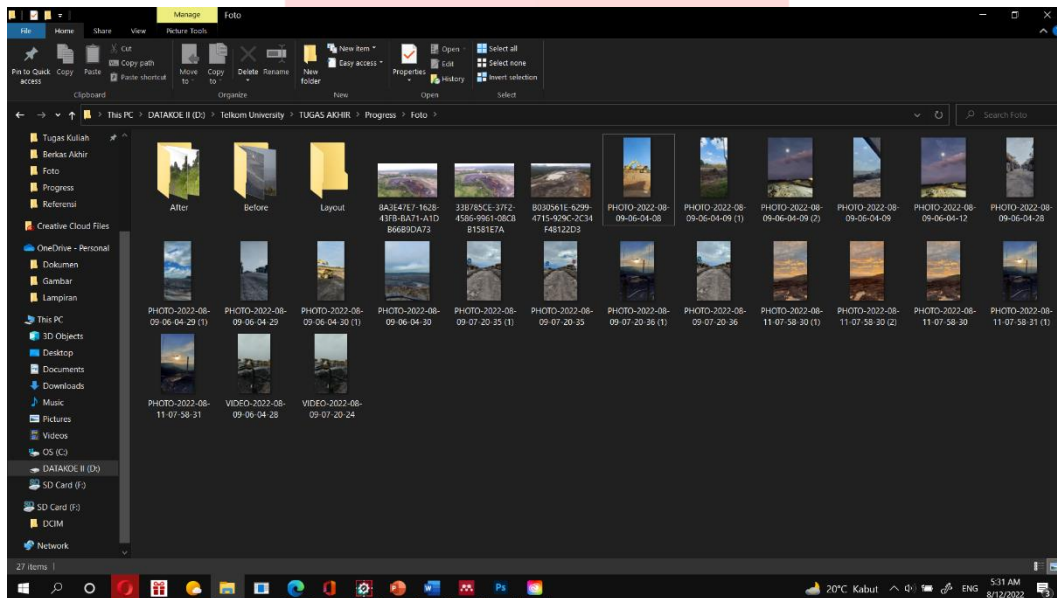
Manage Foto

File Home Share View Picture Tools

Pin to Quick access Copy Paste Cut Copy path Paste shortcut
Clipboard

Move to Copy to Delete Rename
Organize

New folder New item Easy access
New

Properties Open Edit History
Open

Select all Select none Invert selection
Select

This PC > DATAKOE II (D:) > Telkom University > TUGAS AKHIR > Progress > Foto

Search Foto

Tugas Kuliah
Berkas Akhir
Foto
Progress
Referensi
Creative Cloud Files
OneDrive - Personal
Dokumen
Gambar
Lampiran
This PC
3D Objects
Desktop
Documents
Downloads
Music
Pictures
Videos
OS (C:)
DATAKOE II (D:)
SD Card (F:)
SD Card (F:)
DCIM
Network

After
Before
Layout
8A3E47E7-1628-43FB-BA71-A1DB66B9DA73
33B785CE-37F2-4586-9961-08C8B1581E7A
B030561E-6299-4715-929C-2C34F48122D3
PHOTO-2022-08-09-06-04-08
PHOTO-2022-08-09-06-04-09 (1)
PHOTO-2022-08-09-06-04-09 (2)
PHOTO-2022-08-09-06-04-09
PHOTO-2022-08-09-06-04-12
PHOTO-2022-08-09-06-04-28
PHOTO-2022-08-09-06-04-29 (1)
PHOTO-2022-08-09-06-04-29
PHOTO-2022-08-09-06-04-30 (1)
PHOTO-2022-08-09-06-04-30
PHOTO-2022-08-09-07-20-35 (1)
PHOTO-2022-08-09-07-20-35
PHOTO-2022-08-09-07-20-36 (1)
PHOTO-2022-08-09-07-20-36
PHOTO-2022-08-11-07-58-30 (1)
PHOTO-2022-08-11-07-58-30 (2)
PHOTO-2022-08-11-07-58-30
PHOTO-2022-08-11-07-58-31 (1)
PHOTO-2022-08-11-07-58-31
VIDEO-2022-08-09-06-04-28
VIDEO-2022-08-09-07-20-24

27 items

20°C Kabut ENG 5:31 AM 8/12/2022